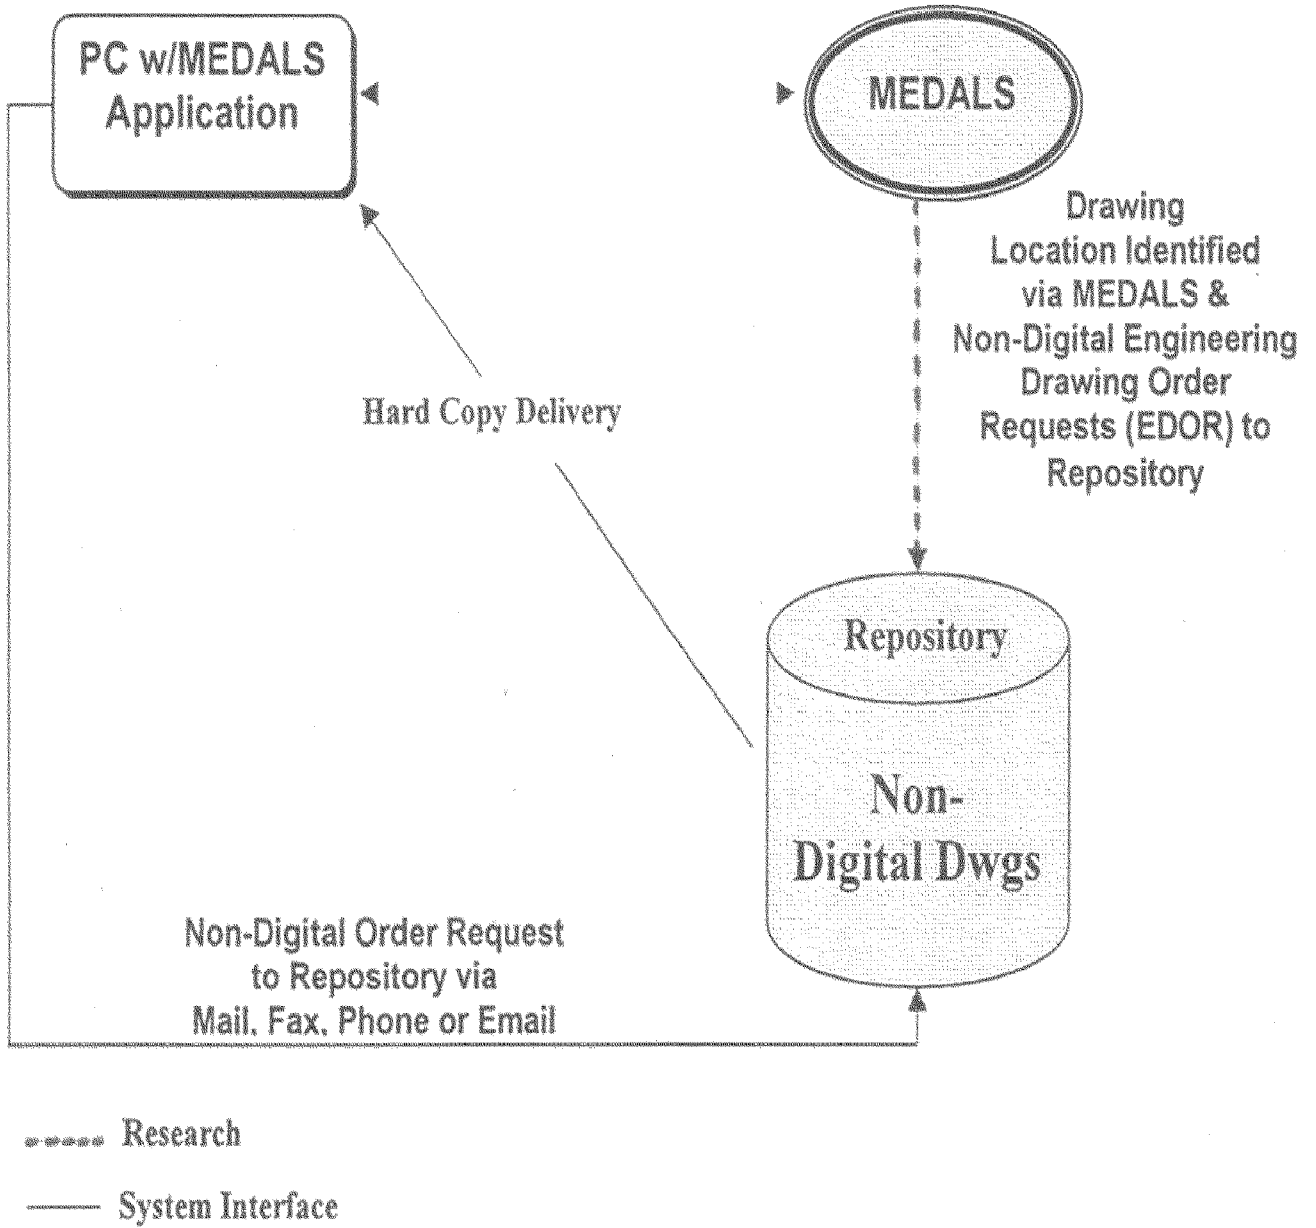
PC w/MEDALS Application

MEDALS

Drawing Location Identified via MEDALS & Non-Digital Engineering Drawing Order Requests (EDOR) to Repository

Hard Copy Delivery

Repository

Non-Digital Dwgs

Non-Digital Order Request to Repository via Mail, Fax, Phone or Email

Research

System Interface